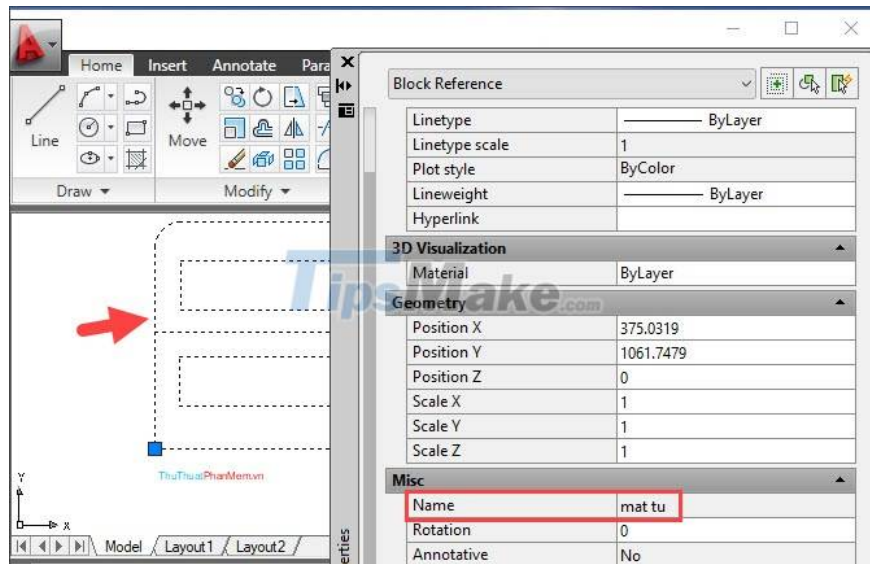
Home Insert Annotate Para

Line

Move

Draw ▾

Modify ▾

Block Reference

| | |
|---|---|
| Linetype | ByLayer |
| Linetype scale | 1 |
| Plot style | ByColor |
| Lineweight | ByLayer |
| Hyperlink | |

3D Visualization

| | |
|---|---|
| Material | ByLayer |

Geometry

| | |
|---|---|
| Position X | 375.0319 |
| Position Y | 1061.7479 |
| Position Z | 0 |
| Scale X | 1 |
| Scale Y | 1 |
| Scale Z | 1 |

Misc

| | |
|---|---|
| Name | mat tu |
| Rotation | 0 |
| Annotative | No |

TipsMake.com

ThuThuatPhanMem.vn

Y

X

Model Layout1 Layout2

erties